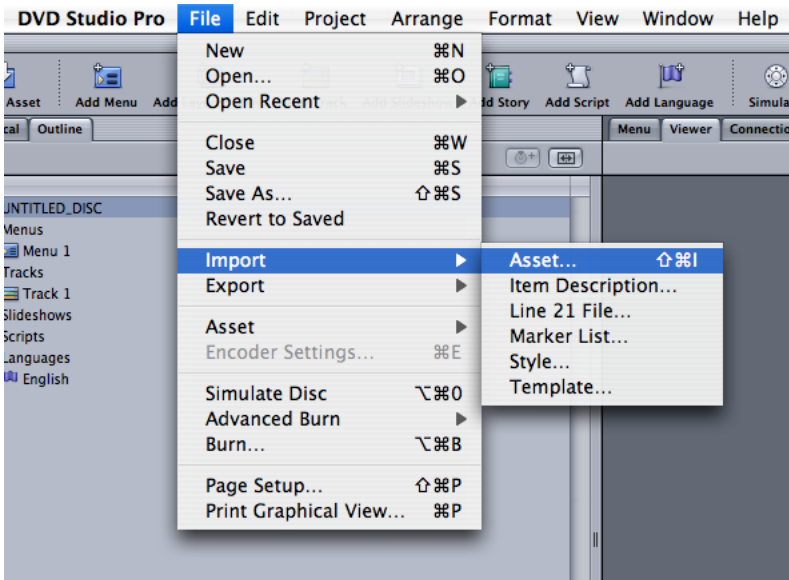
DVD Studio Pro File Edit Project Arrange Format View Window Help

Asset Add Menu Add dd Story Add Script Add Language Simula

cal Outline

Menu Viewer Connectio

UNTITLED_DISC
Menus
Menu 1
Tracks
Track 1
Slideshows
Scripts
Languages
English

New ⌘N
Open... ⌘O
Open Recent
Close ⌘W
Save ⌘S
Save As... ⇧⌘S
Revert to Saved
Import
Export
Asset
Encoder Settings... ⌘E
Simulate Disc ⌥⌘0
Advanced Burn
Burn... ⌥⌘B
Page Setup... ⇧⌘P
Print Graphical View... ⌘P

Asset... ⇧⌘I
Item Description...
Line 21 File...
Marker List...
Style...
Template...